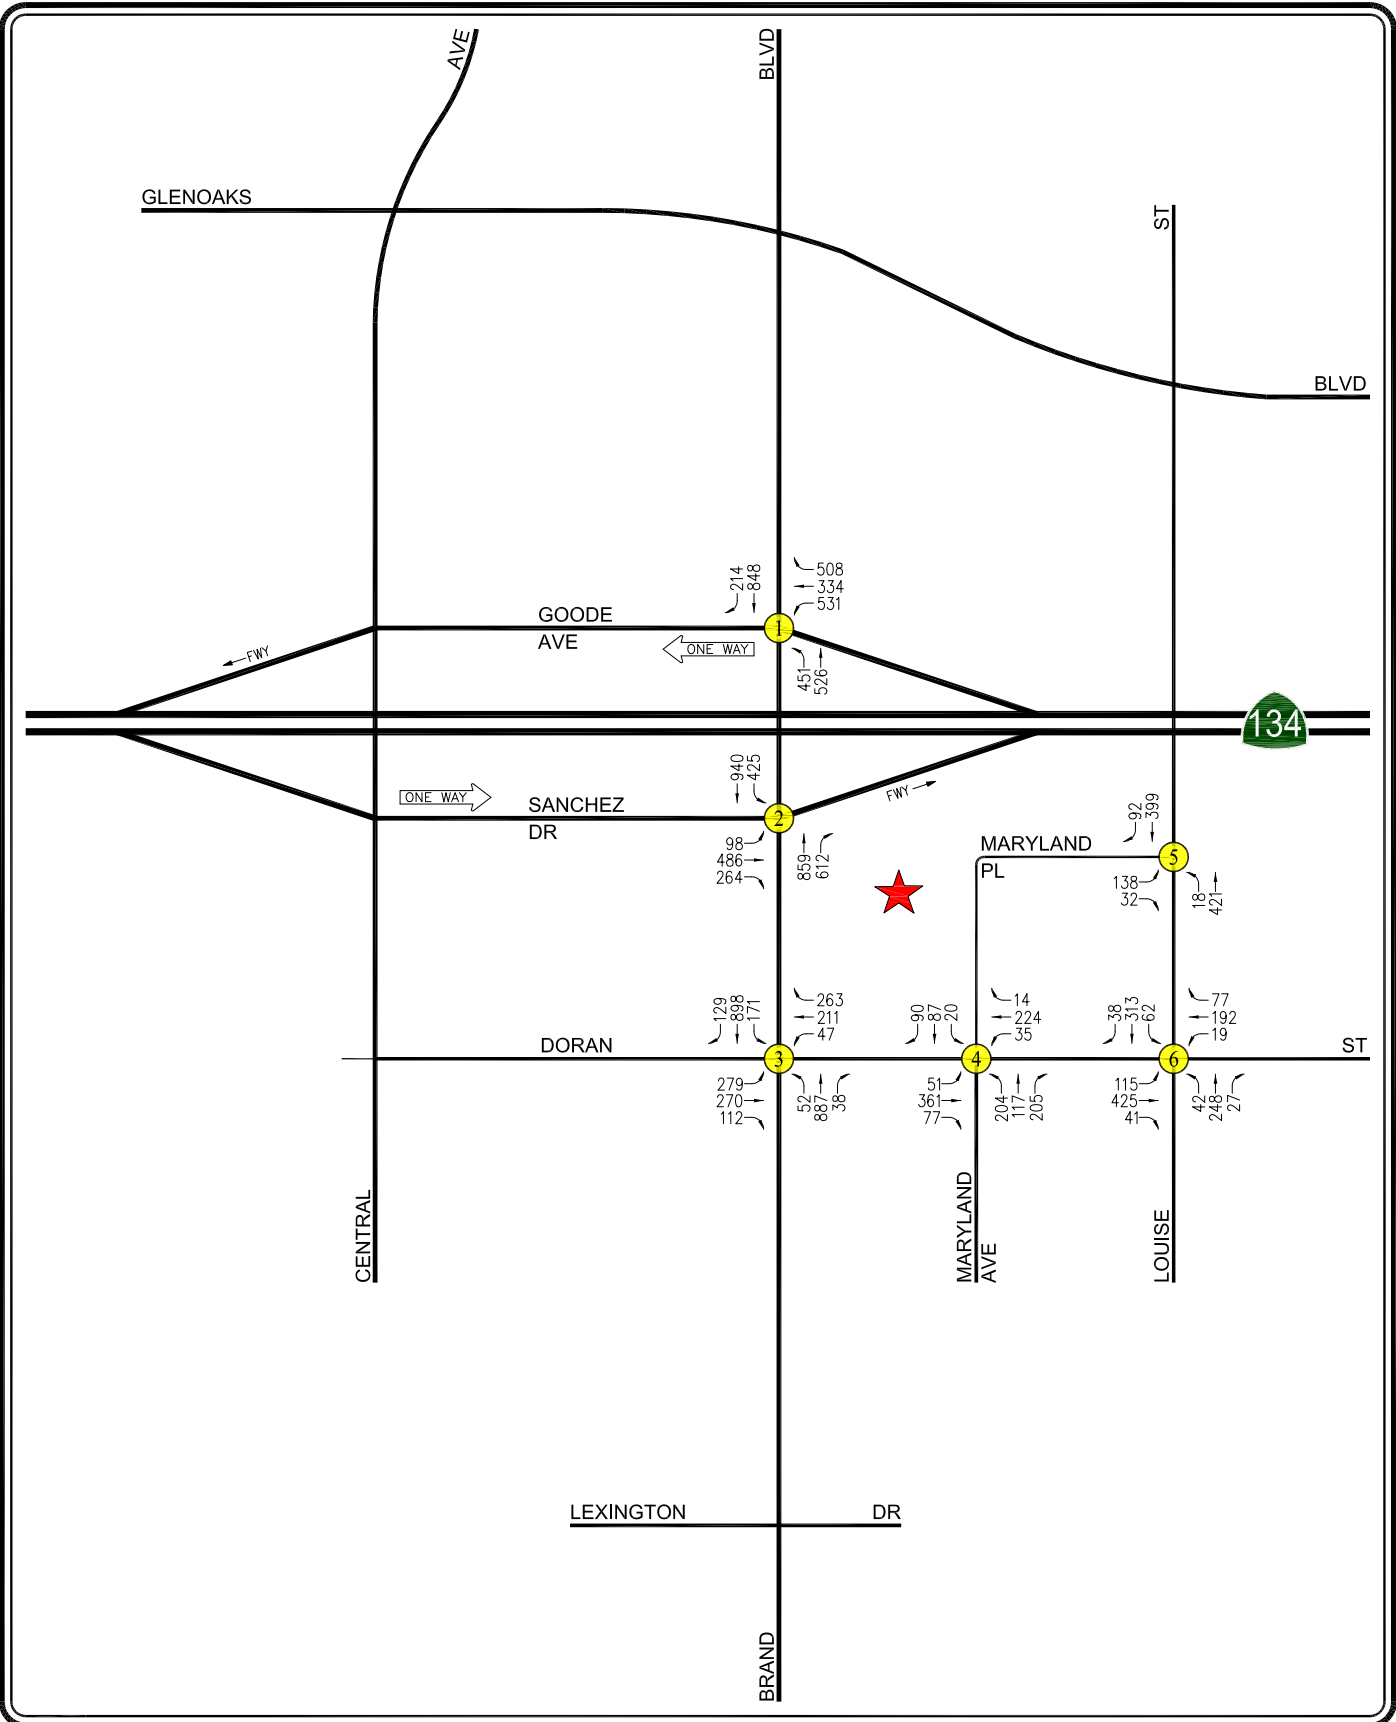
AVE

BLVD

GLENOAKS

ST

BLVD

214 848

508
334
531

GOODE
AVE

1

ONE WAY

FWY

451 526

134

940 425

ONE WAY

SANCHEZ
DR

2

FWY

98
486
264

859 612

92 399

MARYLAND
PL

5

138
32

18 421

129 898 171

263
211
47

90 87 20

14
224
35

38 313 62

77
192
19

DORAN

3

4

6

ST

279
270
112

52 887 38

51
361
77

204 117 205

115
425
41

42 248 27

CENTRAL

MARYLAND
AVE

LOUISE

LEXINGTON

DR

BRAND